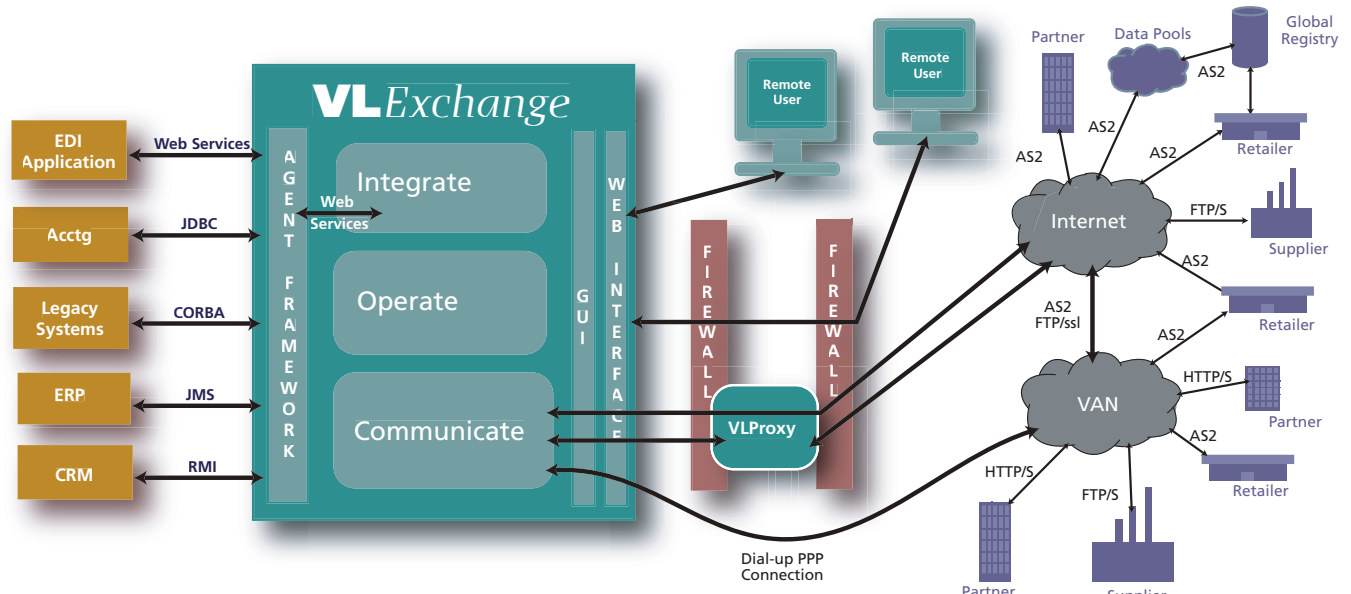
VLExchange

EDI Application
Acctg
Legacy Systems
ERP
CRM

Web Services
JDBC
CORBA
JMS
RMI

AGENT FRAMEWORK

Web Services

Integrate
Operate
Communicate

GUI
WEB INTERFACE

Remote User
Remote User

FIREWALL
FIREWALL

VLProxy

Dial-up PPP Connection

Partner
Data Pools
Global Registry
AS2
AS2
AS2
AS2
Retailer
Internet
FTP/S
Supplier
AS2
Retailer
AS2 FTP/ssl
AS2
HTTP/S
Partner
VAN
AS2
Retailer
HTTP/S
FTP/S
Partner
Supplier